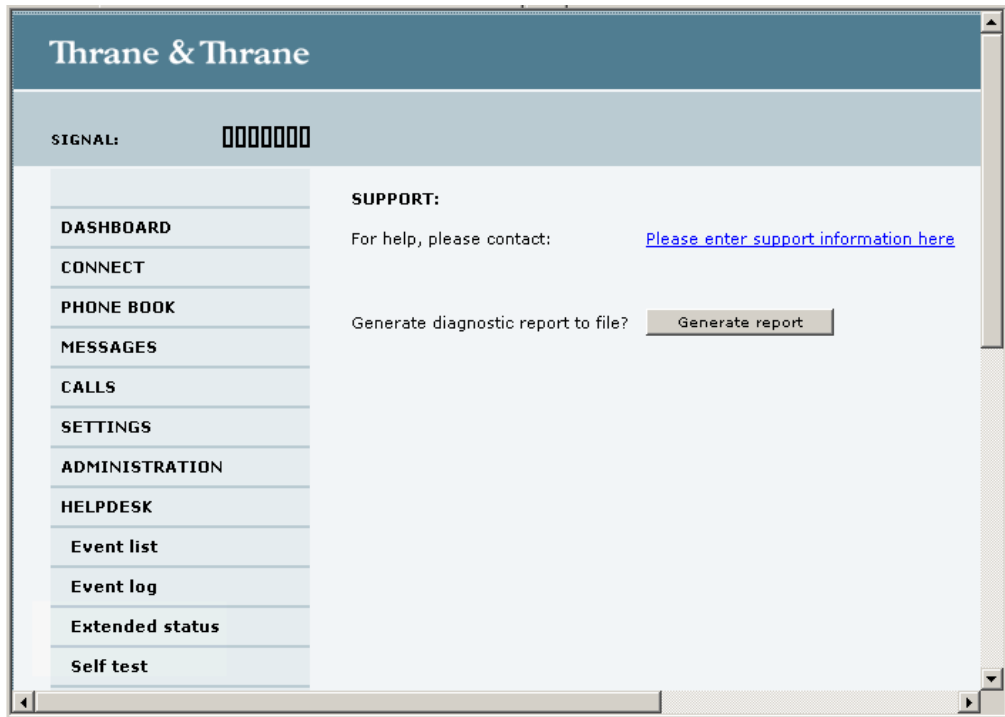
Thrane & Thrane

SIGNAL:

DASHBOARD
CONNECT
PHONE BOOK
MESSAGES
CALLS
SETTINGS
ADMINISTRATION
HELPDESK
Event list
Event log
Extended status
Self test

SUPPORT:

For help, please contact: Please enter support information here

Generate diagnostic report to file? Generate report